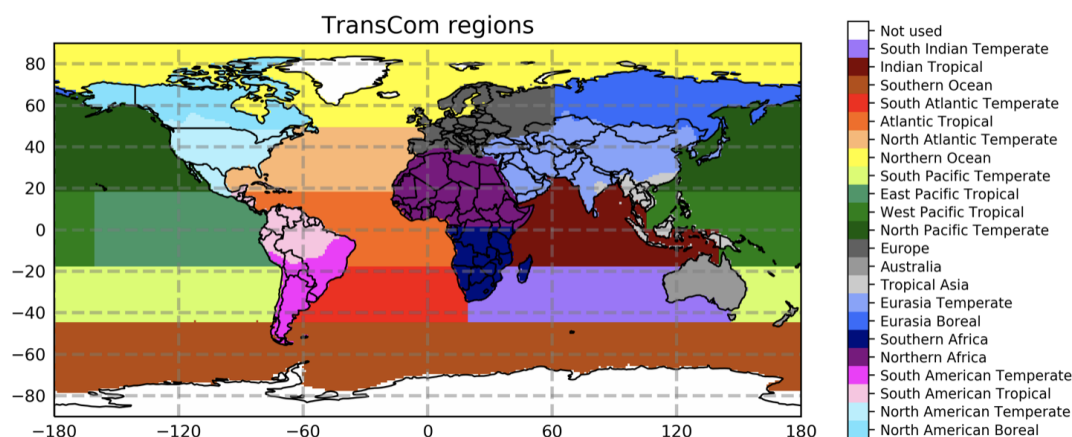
TransCom regions

80
60
40
20
0
−20
−40
−60
−80

−180 −120 −60 0 60 120 180

Not used
South Indian Temperate
Indian Tropical
Southern Ocean
South Atlantic Temperate
Atlantic Tropical
North Atlantic Temperate
Northern Ocean
South Pacific Temperate
East Pacific Tropical
West Pacific Tropical
North Pacific Temperate
Europe
Australia
Tropical Asia
Eurasia Temperate
Eurasia Boreal
Southern Africa
Northern Africa
South American Temperate
South American Tropical
North American Temperate
North American Boreal